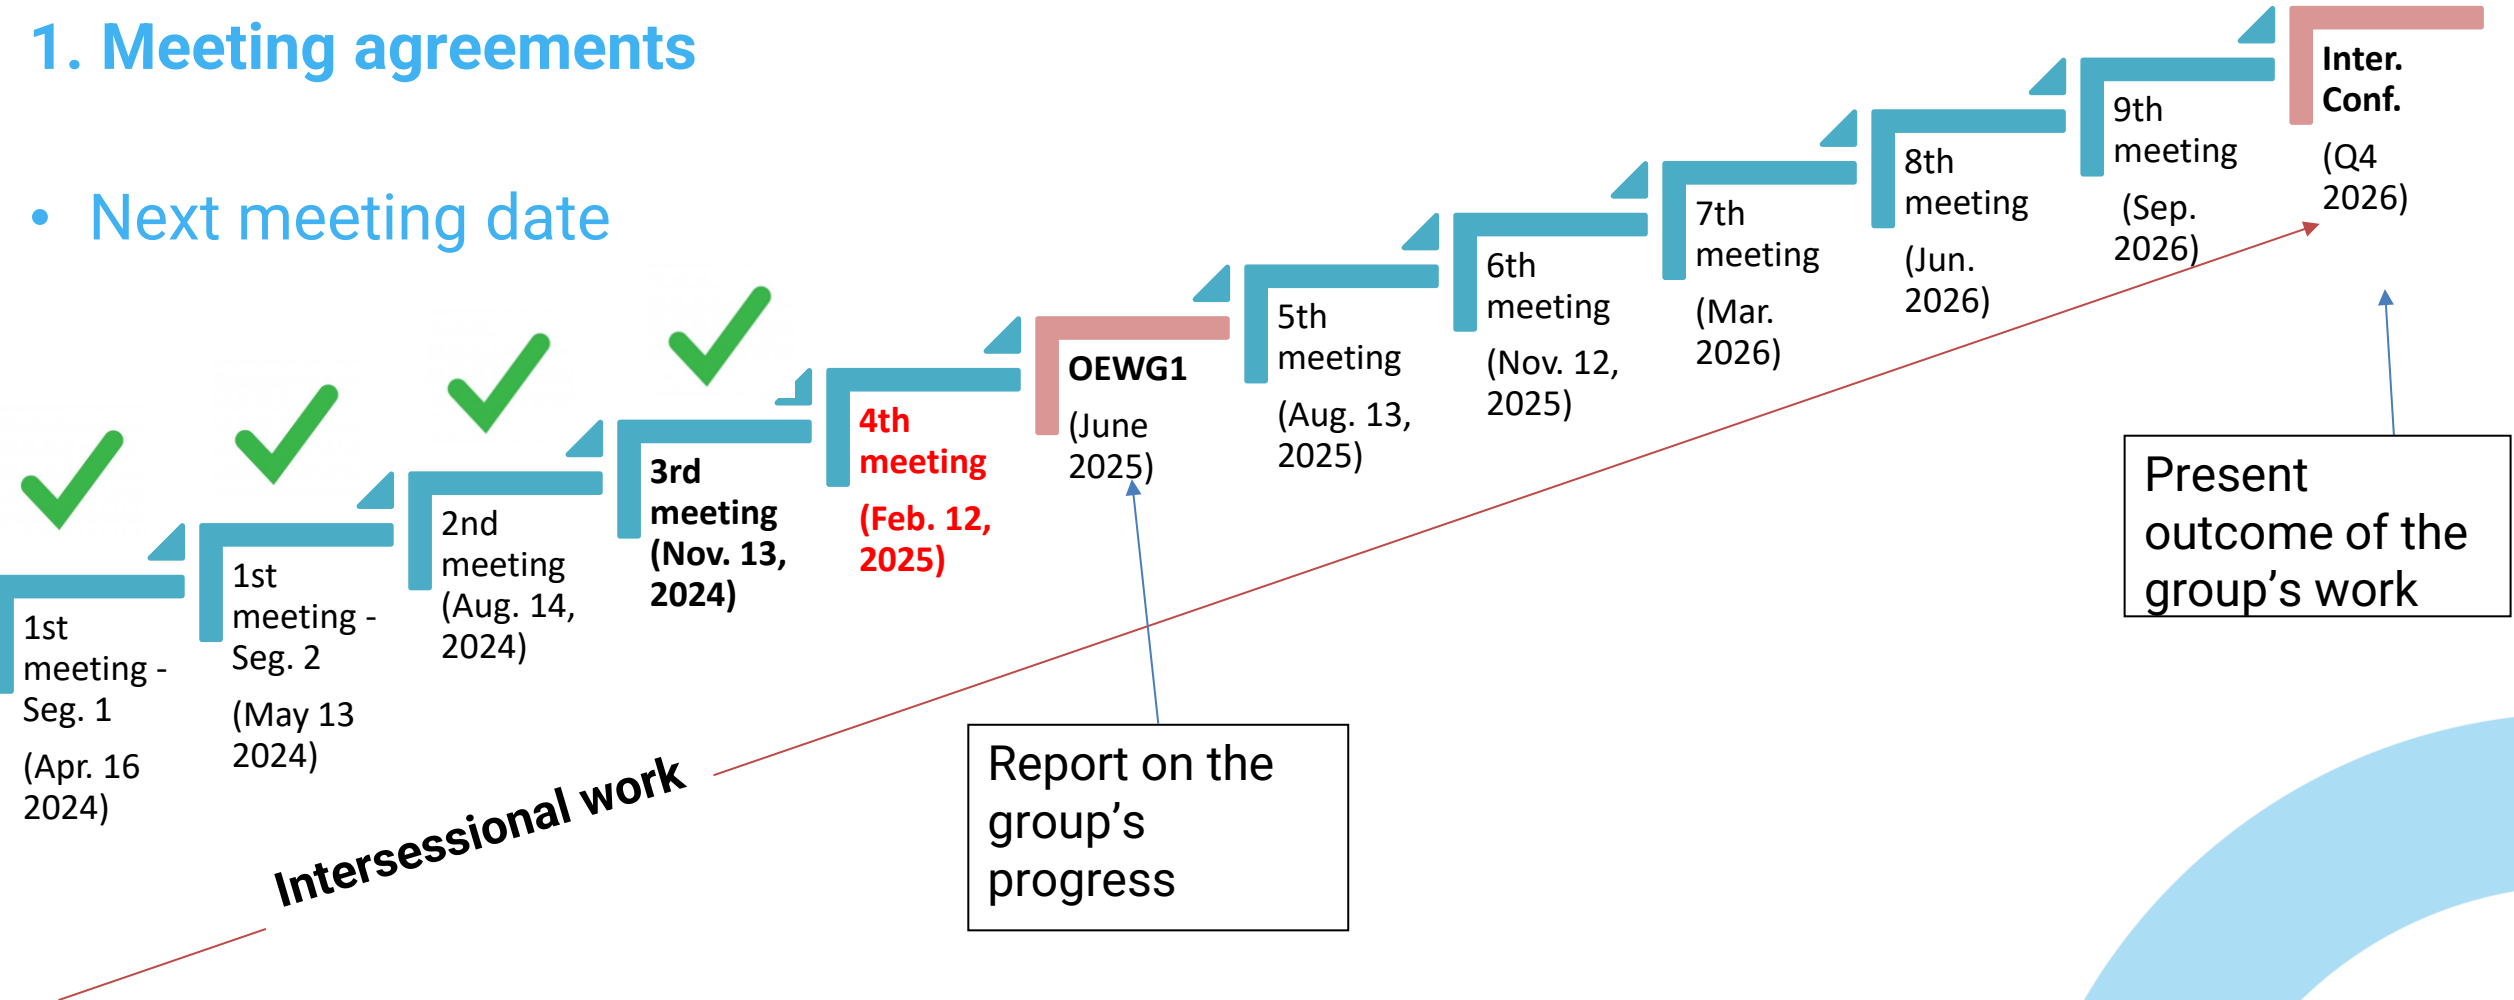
1. Meeting agreements

• Next meeting date

1st meeting - Seg. 1
(Apr. 16 2024)

1st meeting - Seg. 2
(May 13 2024)

2nd meeting (Aug. 14, 2024)

3rd meeting (Nov. 13, 2024)

4th meeting
(Feb. 12, 2025)

OEWG1
(June 2025)

5th meeting
(Aug. 13, 2025)

6th meeting
(Nov. 12, 2025)

7th meeting
(Mar. 2026)

8th meeting
(Jun. 2026)

9th meeting
(Sep. 2026)

Inter. Conf.
(Q4 2026)

Intersessional work

Report on the group's progress

Present outcome of the group's work